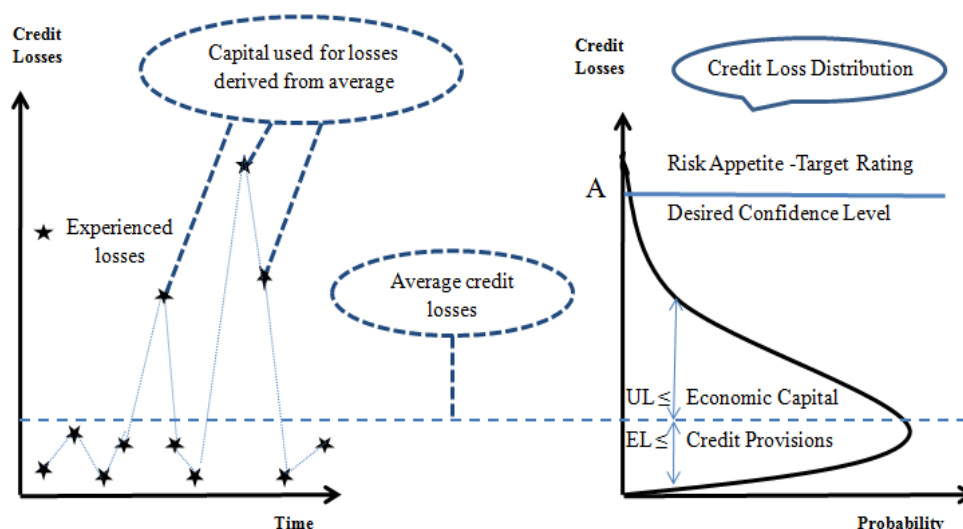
Credit Losses

Capital used for losses derived from average

Experienced losses

Average credit losses

Time

Credit Losses

Credit Loss Distribution

Risk Appetite -Target Rating

A

Desired Confidence Level

UL ≤ Economic Capital

EL ≤ Credit Provisions

Probability